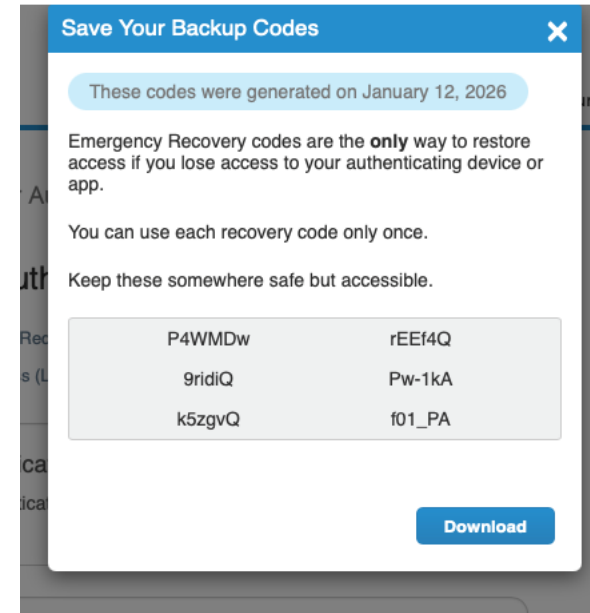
Save Your Backup Codes

These codes were generated on January 12, 2026

Emergency Recovery codes are the **only** way to restore access if you lose access to your authenticating device or app.

You can use each recovery code only once.

Keep these somewhere safe but accessible.

| | |
|---|---|
| P4WMDw | rEEf4Q |
| 9ridiQ | Pw-1kA |
| k5zgvQ | f01_PA |

Download

r Au
uth
Rec
s (L
ca
ica